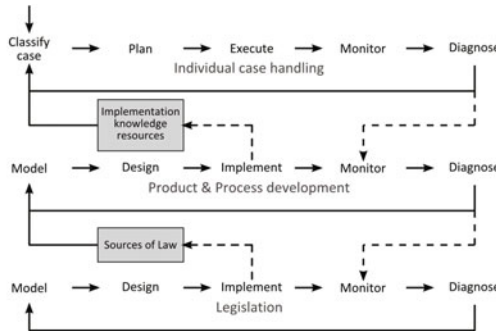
Classify case → Plan → Execute → Monitor → Diagnose
Individual case handling

Implementation knowledge resources

Model → Design → Implement → Monitor → Diagnose
Product & Process development

Sources of Law

Model → Design → Implement → Monitor → Diagnose
Legislation